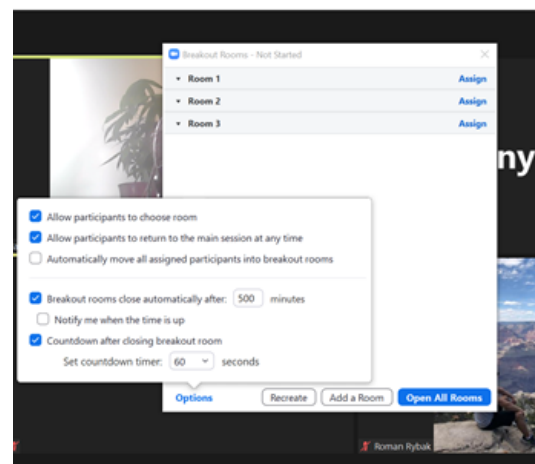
Breakout Rooms - Not Started

Room 1 Assign
Room 2 Assign
Room 3 Assign

ny

Allow participants to choose room
Allow participants to return to the main session at any time
Automatically move all assigned participants into breakout rooms

Breakout rooms close automatically after: 500 minutes
Notify me when the time is up
Countdown after closing breakout room
Set countdown timer: 60 seconds

Options Recreate Add a Room Open All Rooms

Roman Rybak